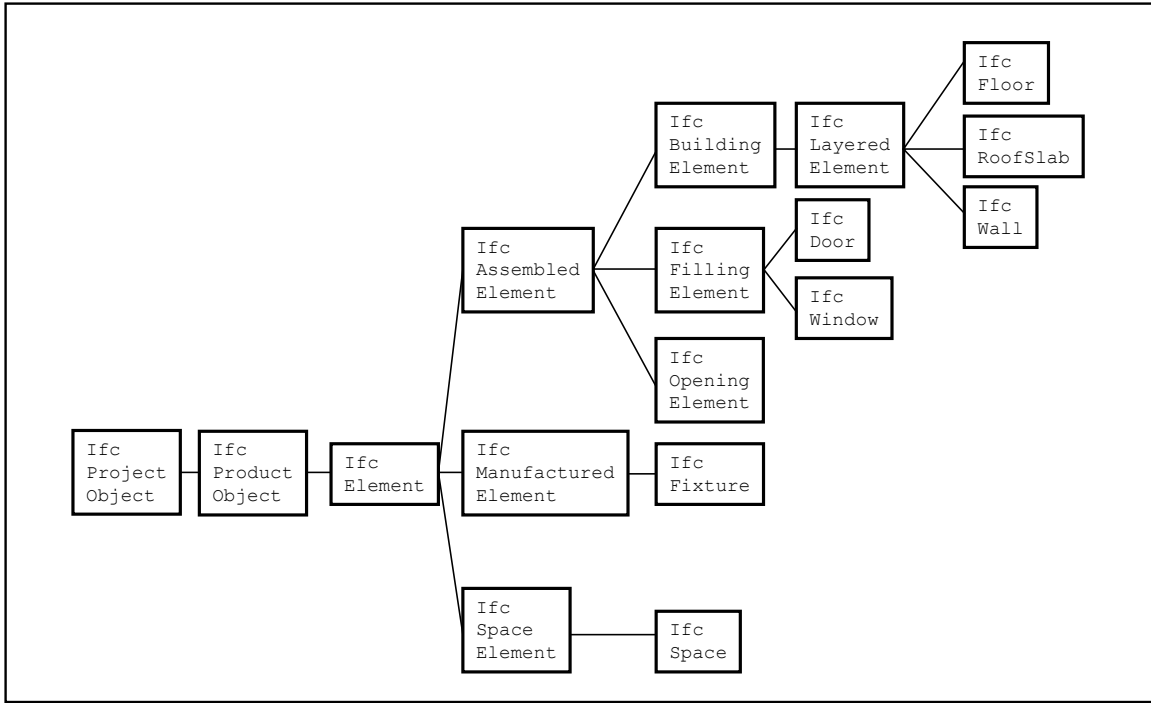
Ifc Floor

Ifc RoofSlab

Ifc Wall

Ifc Building Element

Ifc Layered Element

Ifc Door

Ifc Assembled Element

Ifc Filling Element

Ifc Window

Ifc Opening Element

Ifc Project Object

Ifc Product Object

Ifc Element

Ifc Manufactured Element

Ifc Fixture

Ifc Space Element

Ifc Space